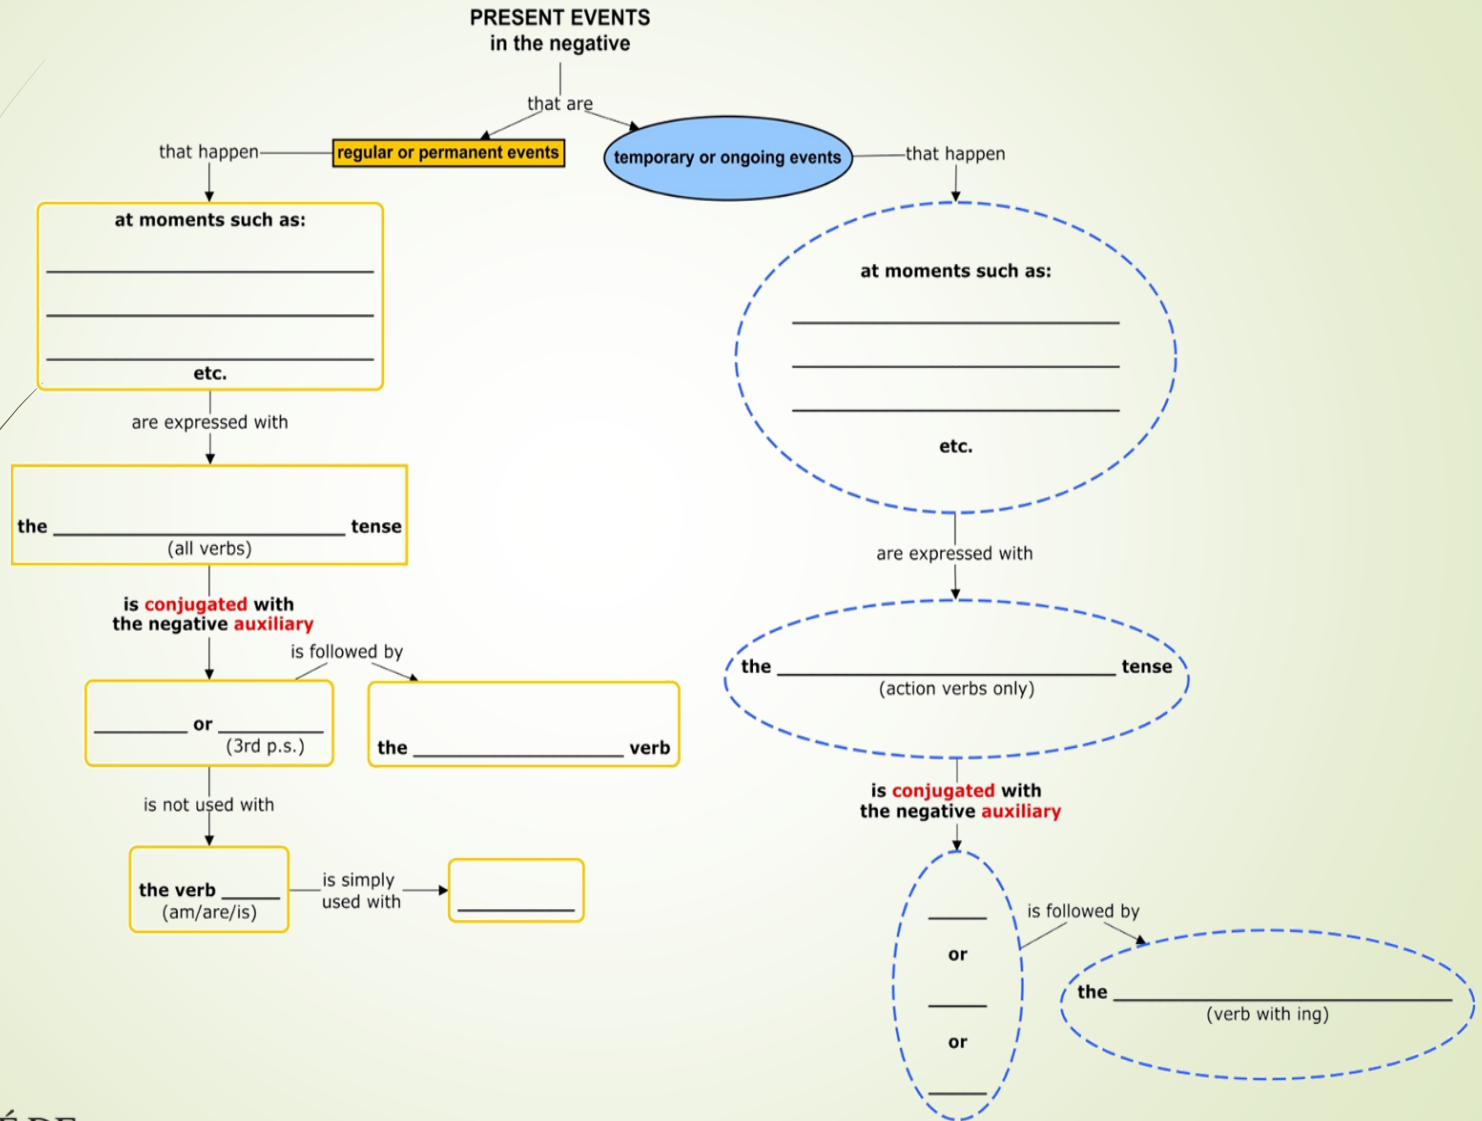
PRESENT EVENTS
in the negative

that are

regular or permanent events

temporary or ongoing events

that happen

that happen

at moments such as:
____________________
____________________
____________________
etc.

are expressed with

the ____________________ tense
(all verbs)

is conjugated with
the negative auxiliary

is followed by

________ or ________
(3rd p.s.)

the ________________ verb

is not used with

the verb _____
(am/are/is)

is simply used with

__________

at moments such as:
____________________
____________________
____________________
etc.

are expressed with

the ____________________ tense
(action verbs only)

is conjugated with
the negative auxiliary

_____
or
_____
or
_____

is followed by

the ____________________
(verb with ing)

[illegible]